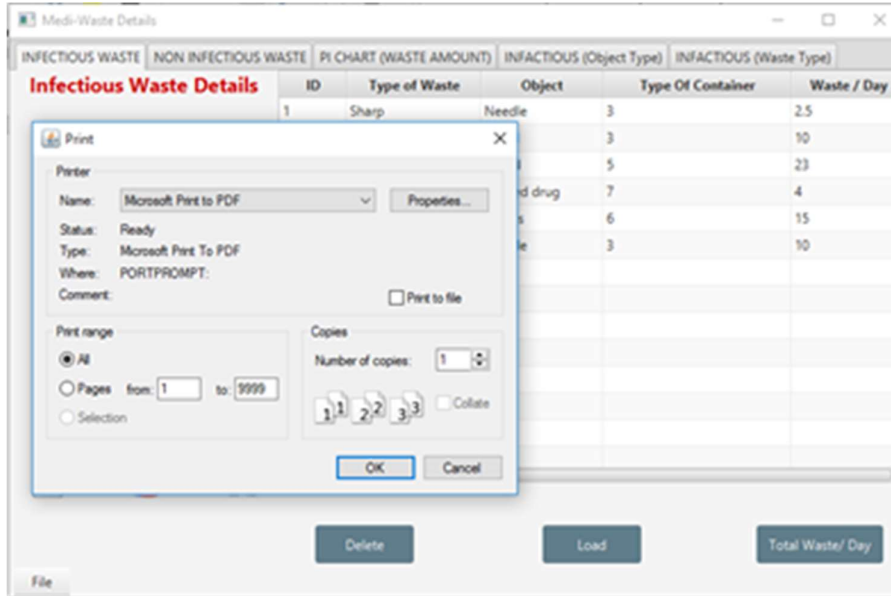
Medi-Waste Details

INFECTIOUS WASTE | NON INFECTIOUS WASTE | PI CHART (WASTE AMOUNT) | INFACTIOUS (Object Type) | INFACTIOUS (Waste Type)

Infectious Waste Details

| ID | Type of Waste | Object | Type Of Container | Waste / Day |
|---|---|---|---|---|
| 1 | Sharp | Needle | 3 | 2.5 |
| | | | 3 | 10 |
| | | l | 5 | 23 |
| | | d drug | 7 | 4 |
| | | s | 6 | 15 |
| | | le | 3 | 10 |

Print

Printer
Name: Microsoft Print to PDF
Properties...
Status: Ready
Type: Microsoft Print To PDF
Where: PORTPROMPT:
Comment:
Print to file

Print range
All
Pages from: 1 to: 9999
Selection

Copies
Number of copies: 1
Collate

OK
Cancel

Delete
Load
Total Waste/ Day

File